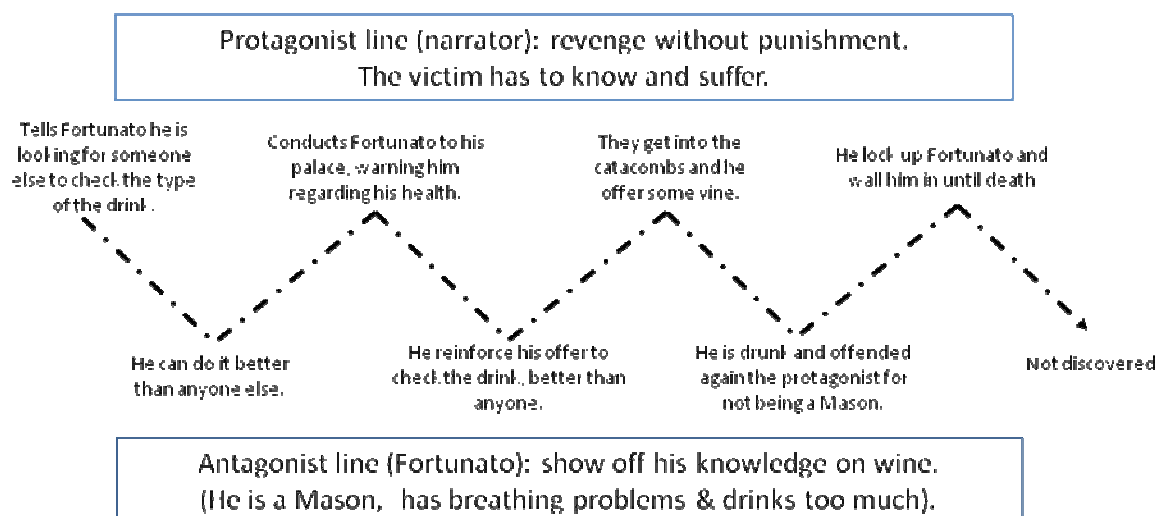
Protagonist line (narrator): revenge without punishment.
The victim has to know and suffer.

Tells Fortunato he is looking for someone else to check the type of the drink.

He can do it better than anyone else.

Conducts Fortunato to his palace, warning him regarding his health.

He reinforce his offer to check the drink, better than anyone.

They get into the catacombs and he offer some wine.

He is drunk and offended again the protagonist for not being a Mason.

He lock up Fortunato and wall him in until death

Not discovered

Antagonist line (Fortunato): show off his knowledge on wine.
(He is a Mason, has breathing problems & drinks too much).